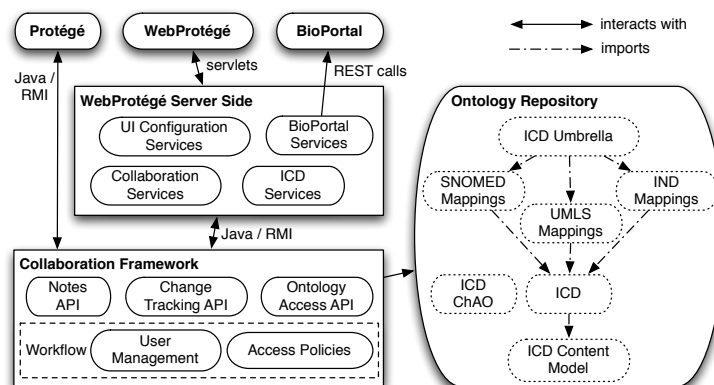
Protégé

WebProtégé

BioPortal

interacts with

imports

Java / RMI

servlets

REST calls

WebProtégé Server Side

UI Configuration Services

BioPortal Services

Collaboration Services

ICD Services

Java / RMI

Ontology Repository

ICD Umbrella

SNOMED Mappings

UMLS Mappings

IND Mappings

ICD ChAO

ICD

ICD Content Model

Collaboration Framework

Notes API

Change Tracking API

Ontology Access API

Workflow

User Management

Access Policies